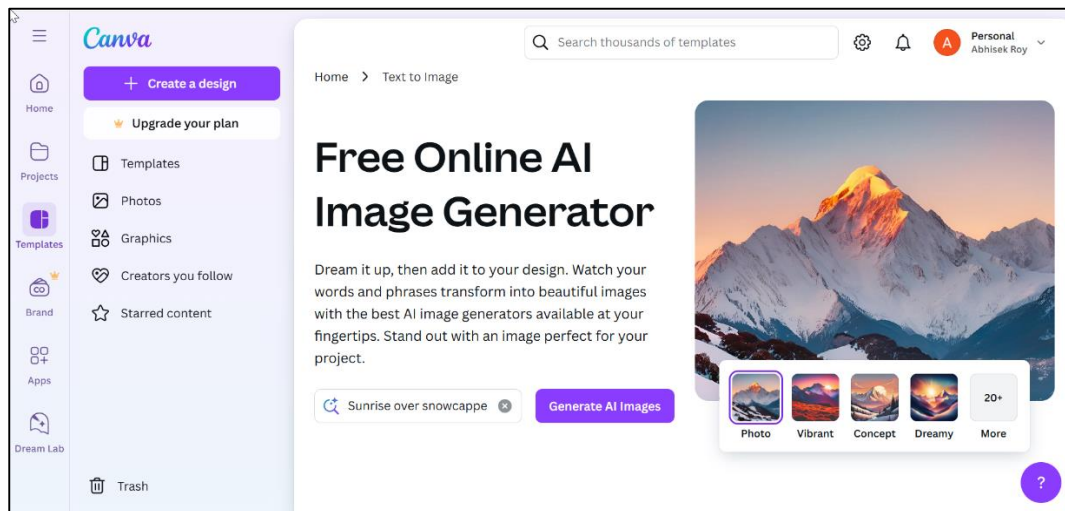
Home

Projects

Templates

Brand

Apps

Dream Lab

Canva

+ Create a design

Upgrade your plan

Templates

Photos

Graphics

Creators you follow

Starred content

Trash

Search thousands of templates

A Personal Abhisek Roy

Home > Text to Image

Free Online AI Image Generator

Dream it up, then add it to your design. Watch your words and phrases transform into beautiful images with the best AI image generators available at your fingertips. Stand out with an image perfect for your project.

Sunrise over snowcappe

Generate AI Images

Photo

Vibrant

Concept

Dreamy

20+ More

?